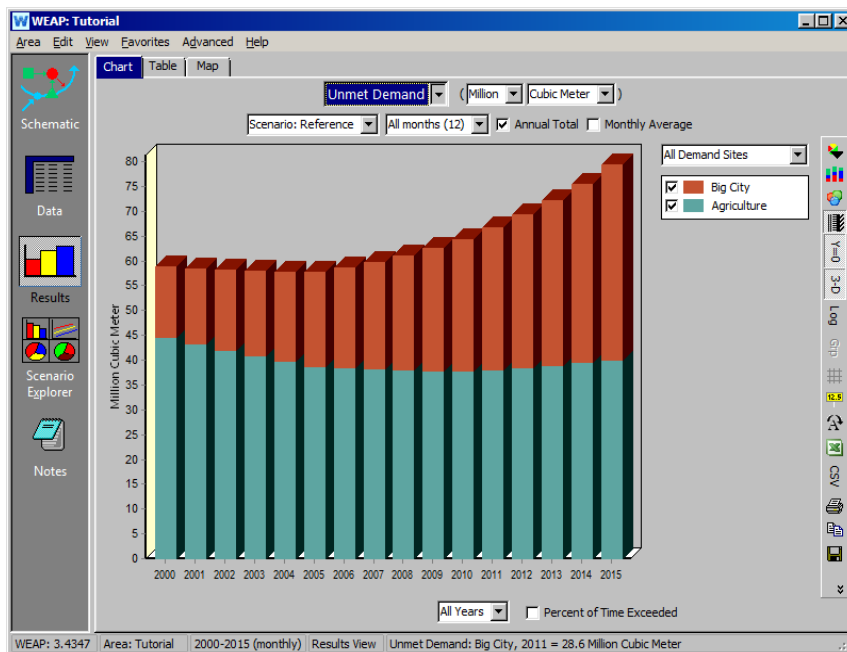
WEAP: Tutorial

Area Edit View Favorites Advanced Help

Schematic

Data

Results

Scenario Explorer

Notes

Chart Table Map

Unmet Demand ( Million Cubic Meter )

Scenario: Reference All months (12) Annual Total Monthly Average

All Demand Sites

Big City
Agriculture

Million Cubic Meter

80
75
70
65
60
55
50
45
40
35
30
25
20
15
10
5
0

2000 2001 2002 2003 2004 2005 2006 2007 2008 2009 2010 2011 2012 2013 2014 2015

All Years Percent of Time Exceeded

Y=0
3-D
Log
Grid
12.5
CSV

WEAP: 3.4347 | Area: Tutorial | 2000-2015 (monthly) | Results View | Unmet Demand: Big City, 2011 = 28.6 Million Cubic Meter